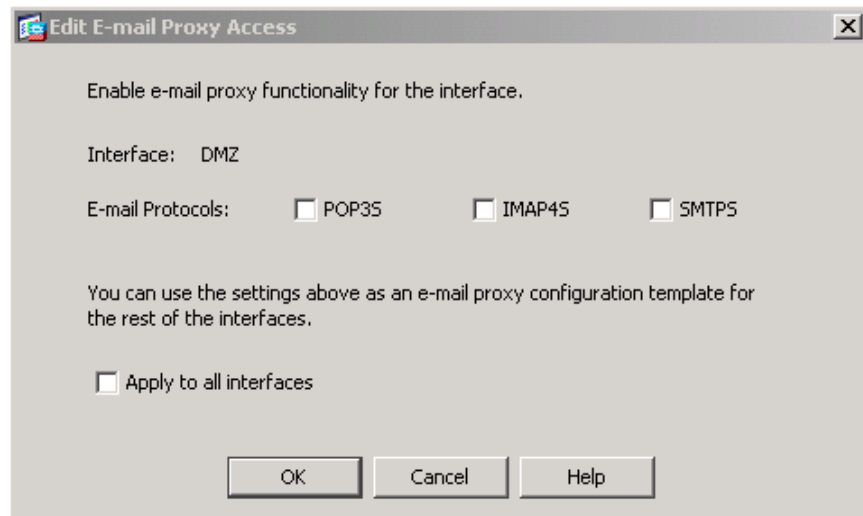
Edit E-mail Proxy Access

Enable e-mail proxy functionality for the interface.

Interface: DMZ

E-mail Protocols: POP3S IMAP4S SMTPS

You can use the settings above as an e-mail proxy configuration template for the rest of the interfaces.

Apply to all interfaces

OK Cancel Help